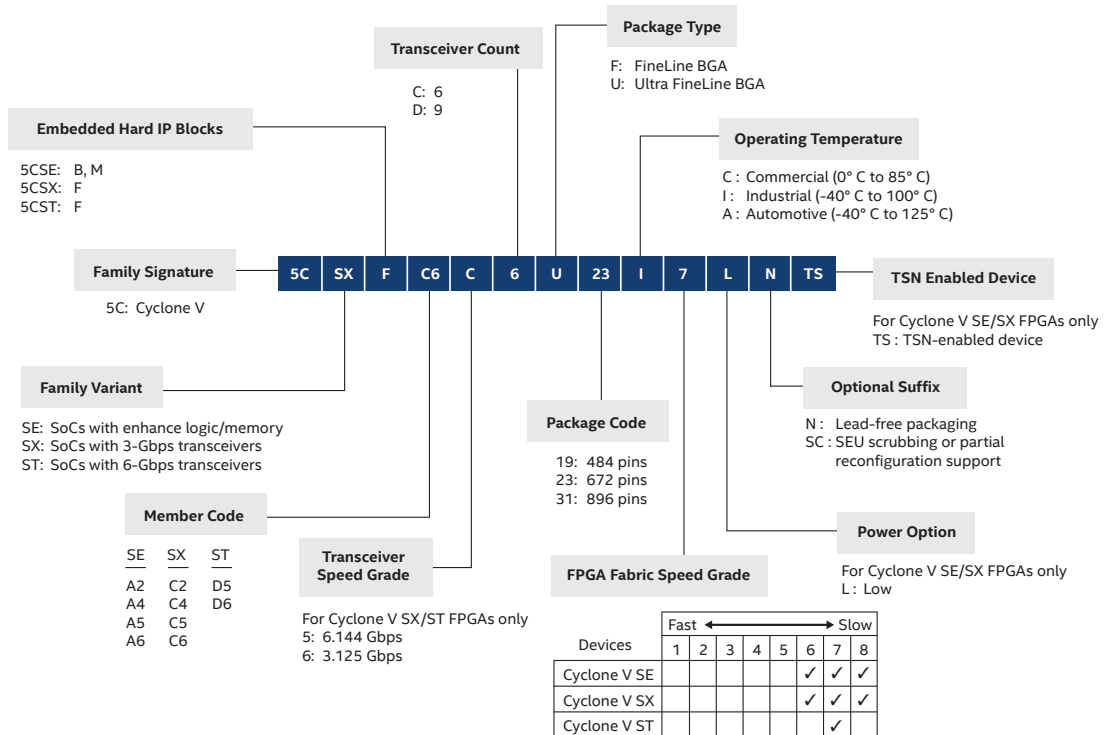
Package Type

F: FineLine BGA
U: Ultra FineLine BGA

Transceiver Count

C: 6
D: 9

Embedded Hard IP Blocks

5CSE: B, M
5CSX: F
5CST: F

Operating Temperature

C : Commercial (0° C to 85° C)
I : Industrial (-40° C to 100° C)
A : Automotive (-40° C to 125° C)

Family Signature

5C: Cyclone V

| 5C | SX | F | C6 | C | 6 | U | 23 | I | 7 | L | N | TS |
|---|---|---|---|---|---|---|---|---|---|---|---|---|

TSN Enabled Device

For Cyclone V SE/SX FPGAs only
TS : TSN-enabled device

Family Variant

SE: SoCs with enhance logic/memory
SX: SoCs with 3-Gbps transceivers
ST: SoCs with 6-Gbps transceivers

Optional Suffix

N : Lead-free packaging
SC : SEU scrubbing or partial reconfiguration support

Package Code

19: 484 pins
23: 672 pins
31: 896 pins

Member Code

| SE | SX | ST |
|---|---|---|
| A2 | C2 | D5 |
| A4 | C4 | D6 |
| A5 | C5 | |
| A6 | C6 | |

Transceiver Speed Grade

For Cyclone V SX/ST FPGAs only
5: 6.144 Gbps
6: 3.125 Gbps

Power Option

For Cyclone V SE/SX FPGAs only
L : Low

FPGA Fabric Speed Grade

| Devices | Fast 1 | 2 | 3 | 4 | 5 | 6 | 7 | Slow 8 |
|---|---|---|---|---|---|---|---|---|
| Cyclone V SE | | | | | | ✓ | ✓ | ✓ |
| Cyclone V SX | | | | | | ✓ | ✓ | ✓ |
| Cyclone V ST | | | | | | | ✓ | |